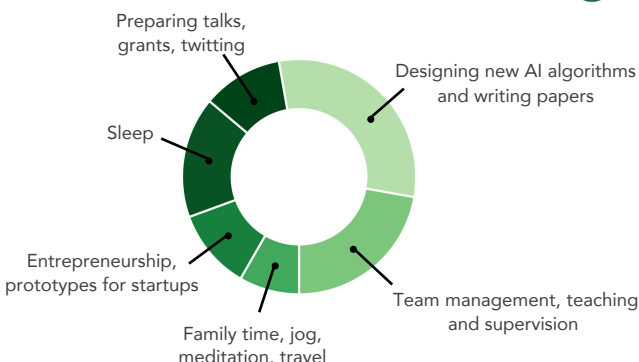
Preparing talks, grants, twitting

Designing new AI algorithms and writing papers

Sleep

Entrepreneurship, prototypes for startups

Team management, teaching and supervision

Family time, jog, meditation, travel